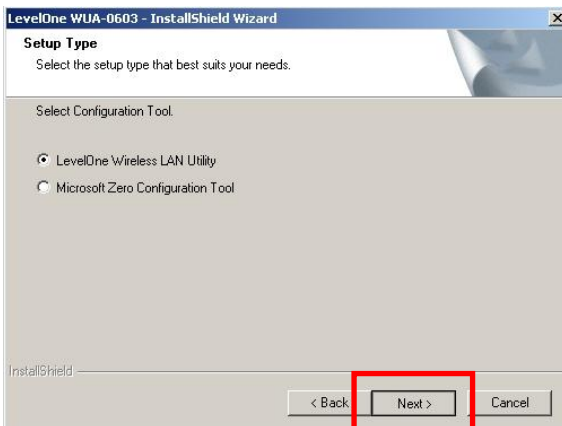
LevelOne WUA-0603 - InstallShield Wizard

Setup Type
Select the setup type that best suits your needs.

Select Configuration Tool.

LevelOne Wireless LAN Utility
Microsoft Zero Configuration Tool

InstallShield

< Back
Next >
Cancel